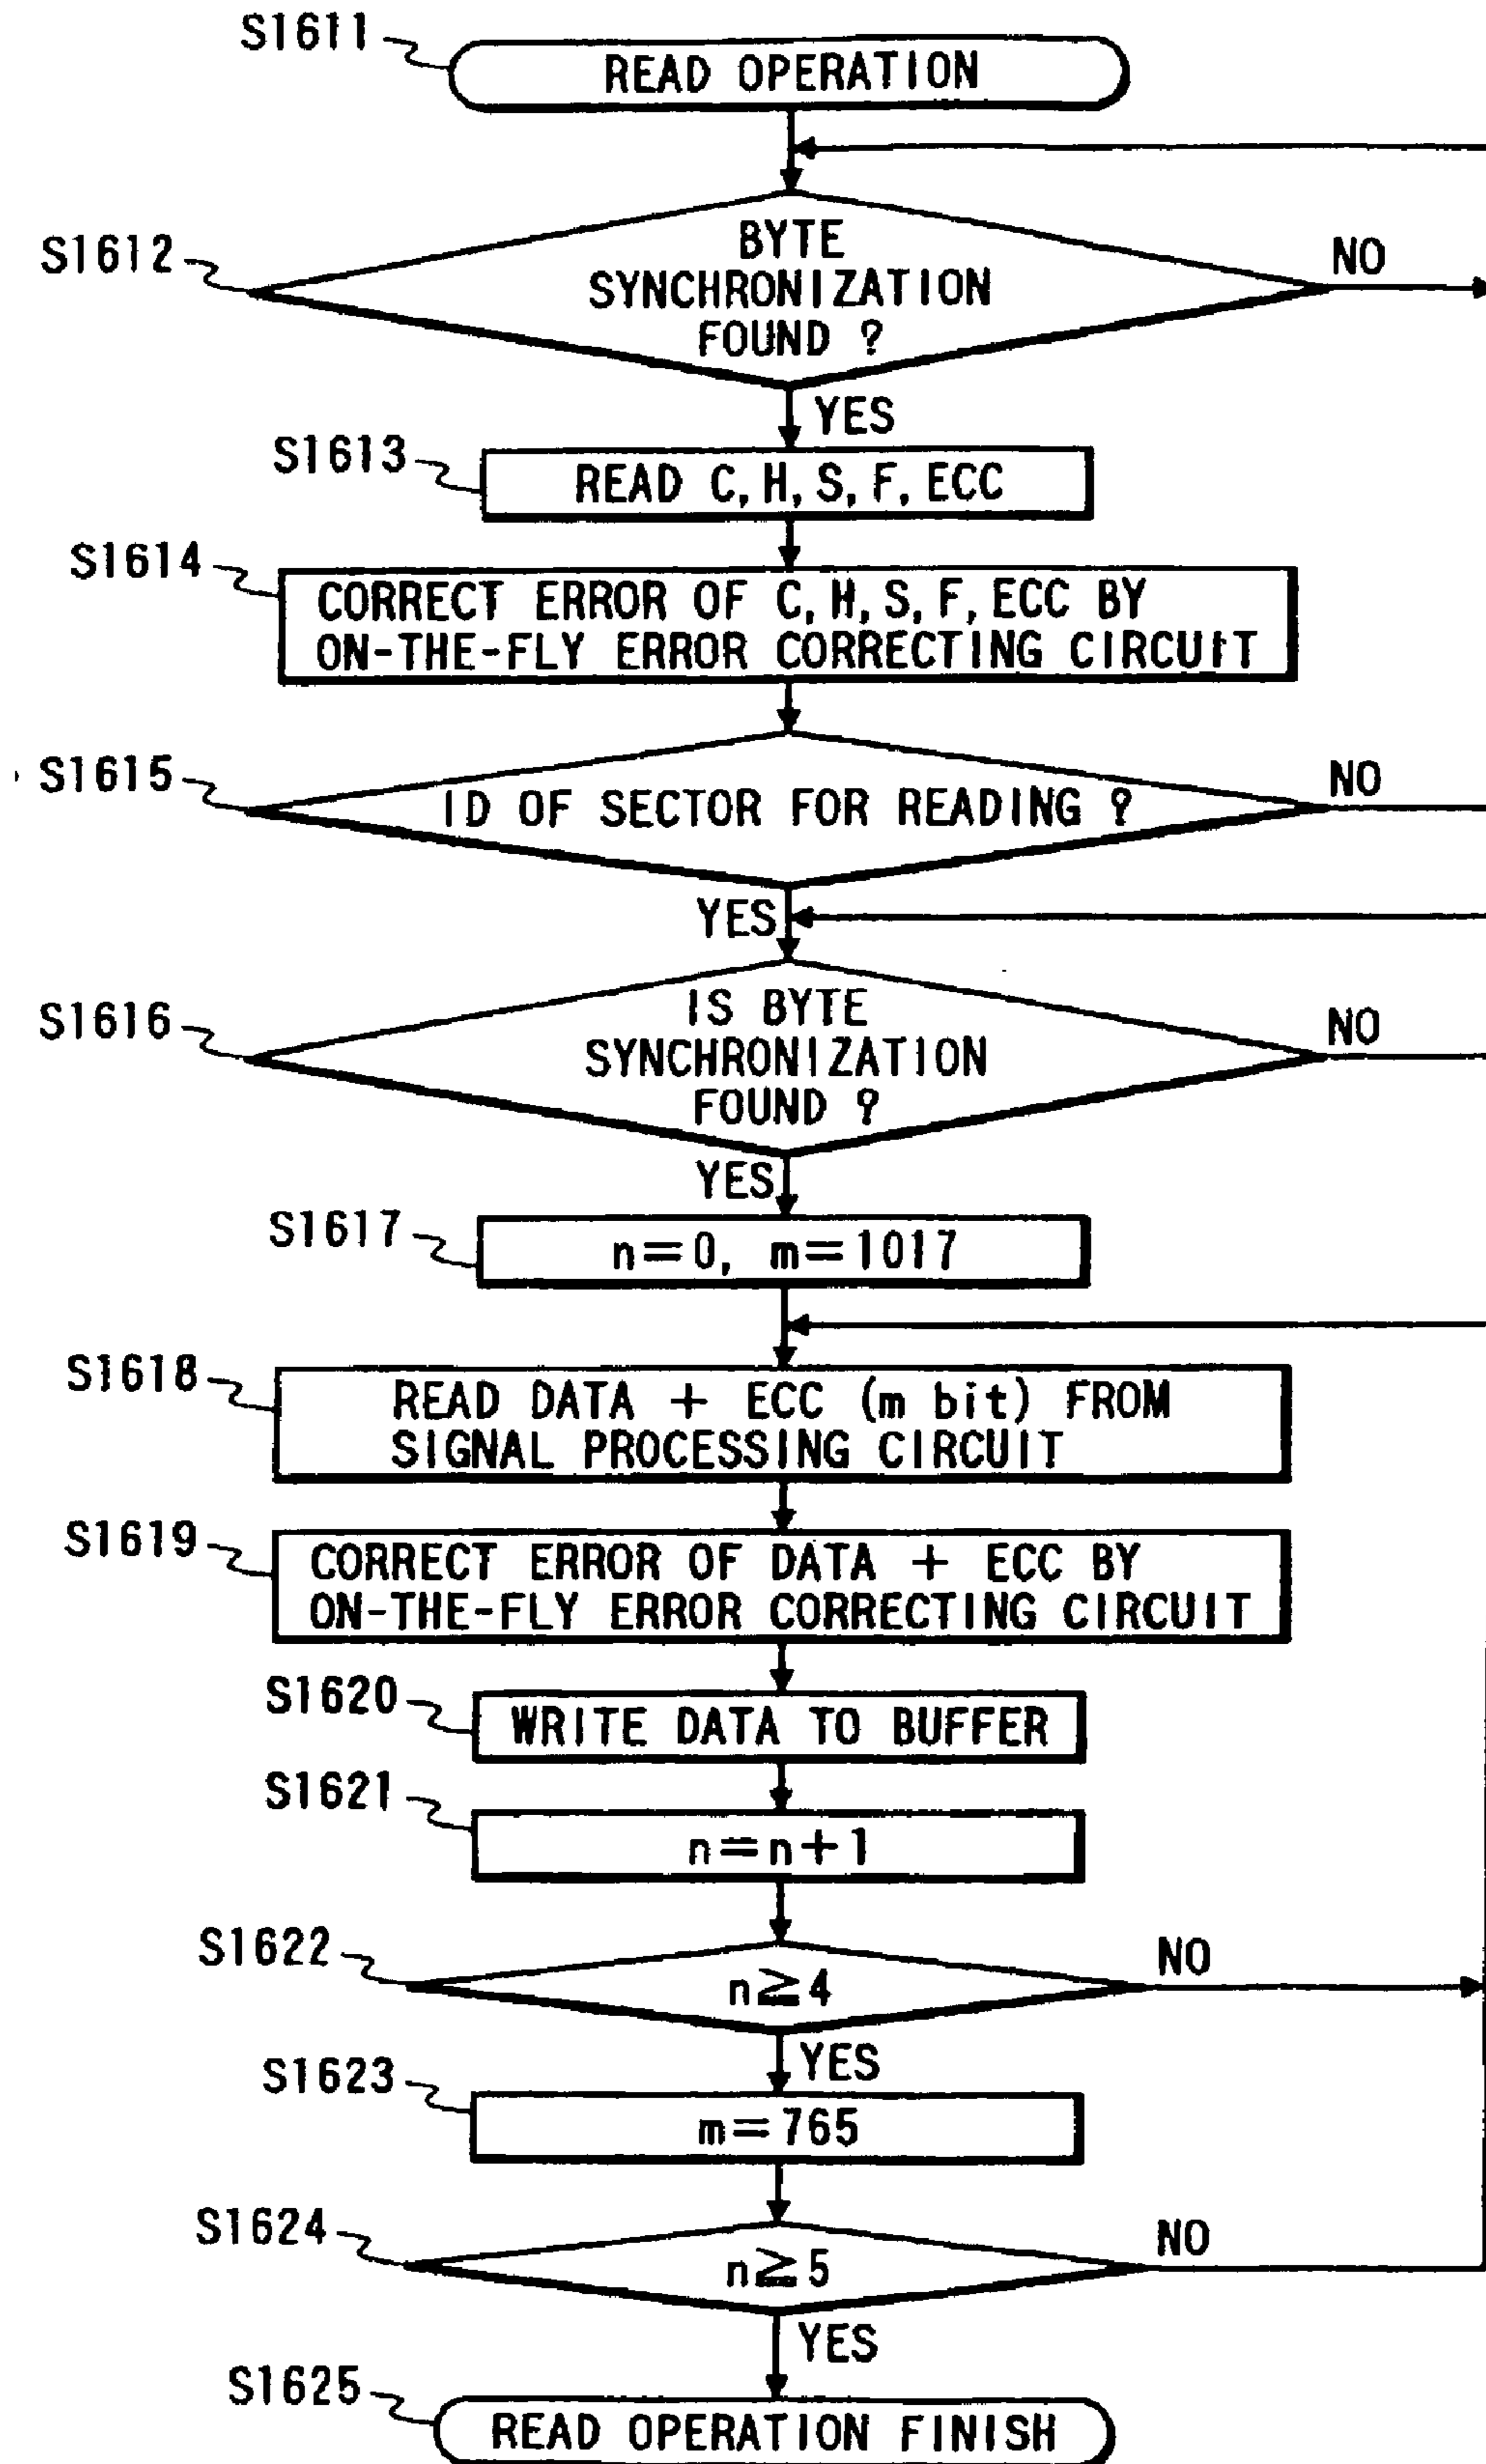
S1611
READ OPERATION

S1612
BYTE SYNCHRONIZATION FOUND ?
NO
YES

S1613
READ C, H, S, F, ECC

S1614
CORRECT ERROR OF C, H, S, F, ECC BY ON-THE-FLY ERROR CORRECTING CIRCUIT

S1615
ID OF SECTOR FOR READING ?
NO
YES

S1616
IS BYTE SYNCHRONIZATION FOUND ?
NO
YES

S1617
$n=0$, $m=1017$

S1618
READ DATA + ECC (m bit) FROM SIGNAL PROCESSING CIRCUIT

S1619
CORRECT ERROR OF DATA + ECC BY ON-THE-FLY ERROR CORRECTING CIRCUIT

S1620
WRITE DATA TO BUFFER

S1621
$n=n+1$

S1622
$n\geq 4$
NO
YES

S1623
$m=765$

S1624
$n\geq 5$
NO
YES

S1625
READ OPERATION FINISH